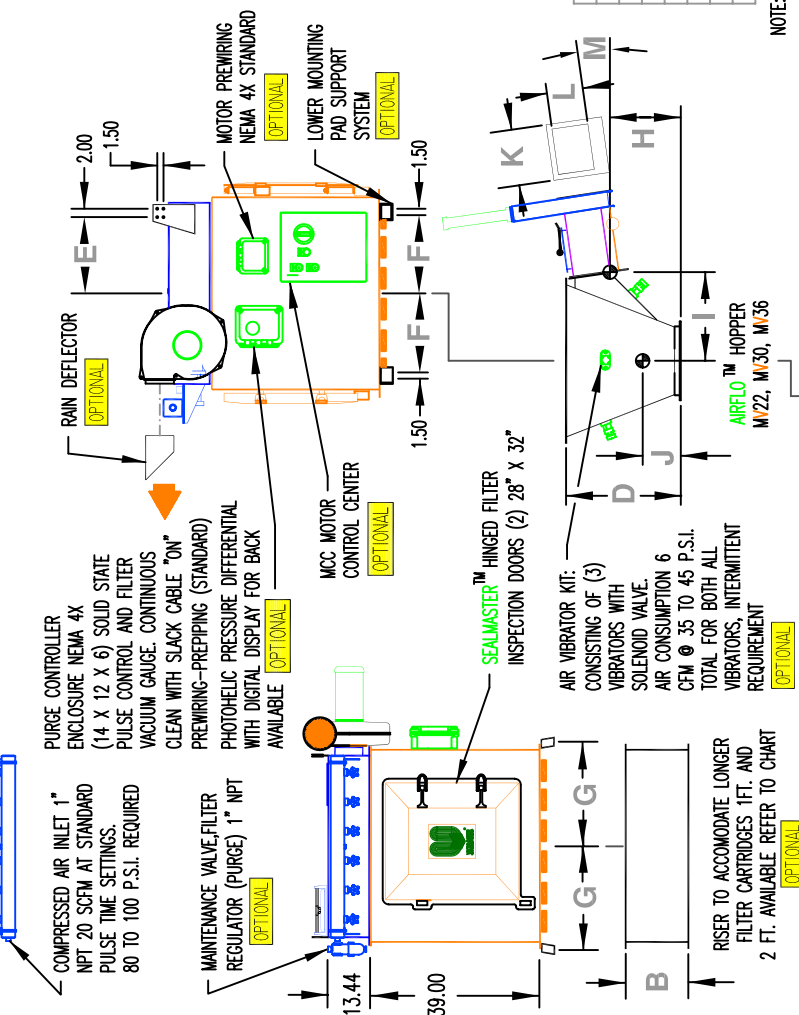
MOTOR PREWIRING NEMA 4X STANDARD

LOWER MOUNTING PAD SUPPORT SYSTEM OPTIONAL

2.00

1.50

1.50

E

F

F

1.50

RAIN DEFLECTOR OPTIONAL

M

L

K

H

I

J

D

AIRFLO™ HOPPER MV22, MV30, MV36

NOTES

PURGE CONTROLLER ENCLOSURE NEMA 4X (14 X 12 X 6) SOLID STATE PULSE CONTROL AND FILTER VACUUM GAUGE. CONTINUOUS CLEAN WITH SLACK CABLE "ON" PREWIRING–PREPIPING (STANDARD) PHOTOHELIC PRESSURE DIFFERENTIAL WITH DIGITAL DISPLAY FOR BACK AVAILABLE OPTIONAL

MCC MOTOR CONTROL CENTER OPTIONAL

SEALMASTER™ HINGED FILTER INSPECTION DOORS (2) 28" X 32"

AIR VIBRATOR KIT: CONSISTING OF (3) VIBRATORS WITH SOLENOID VALVE. AIR CONSUMPTION 6 CFM @ 35 TO 45 P.S.I. TOTAL FOR BOTH ALL VIBRATORS, INTERMITTENT REQUIREMENT OPTIONAL

COMPRESSED AIR INLET 1" NPT 20 SCFM AT STANDARD PULSE TIME SETTINGS. 80 TO 100 P.S.I. REQUIRED

MAINTENANCE VALVE,FILTER REGULATOR (PURGE) 1" NPT OPTIONAL

G

G

B

RISER TO ACCOMODATE LONGER FILTER CARTRIDGES 1FT. AND 2 FT. AVAILABLE REFER TO CHART OPTIONAL

13.44

39.00